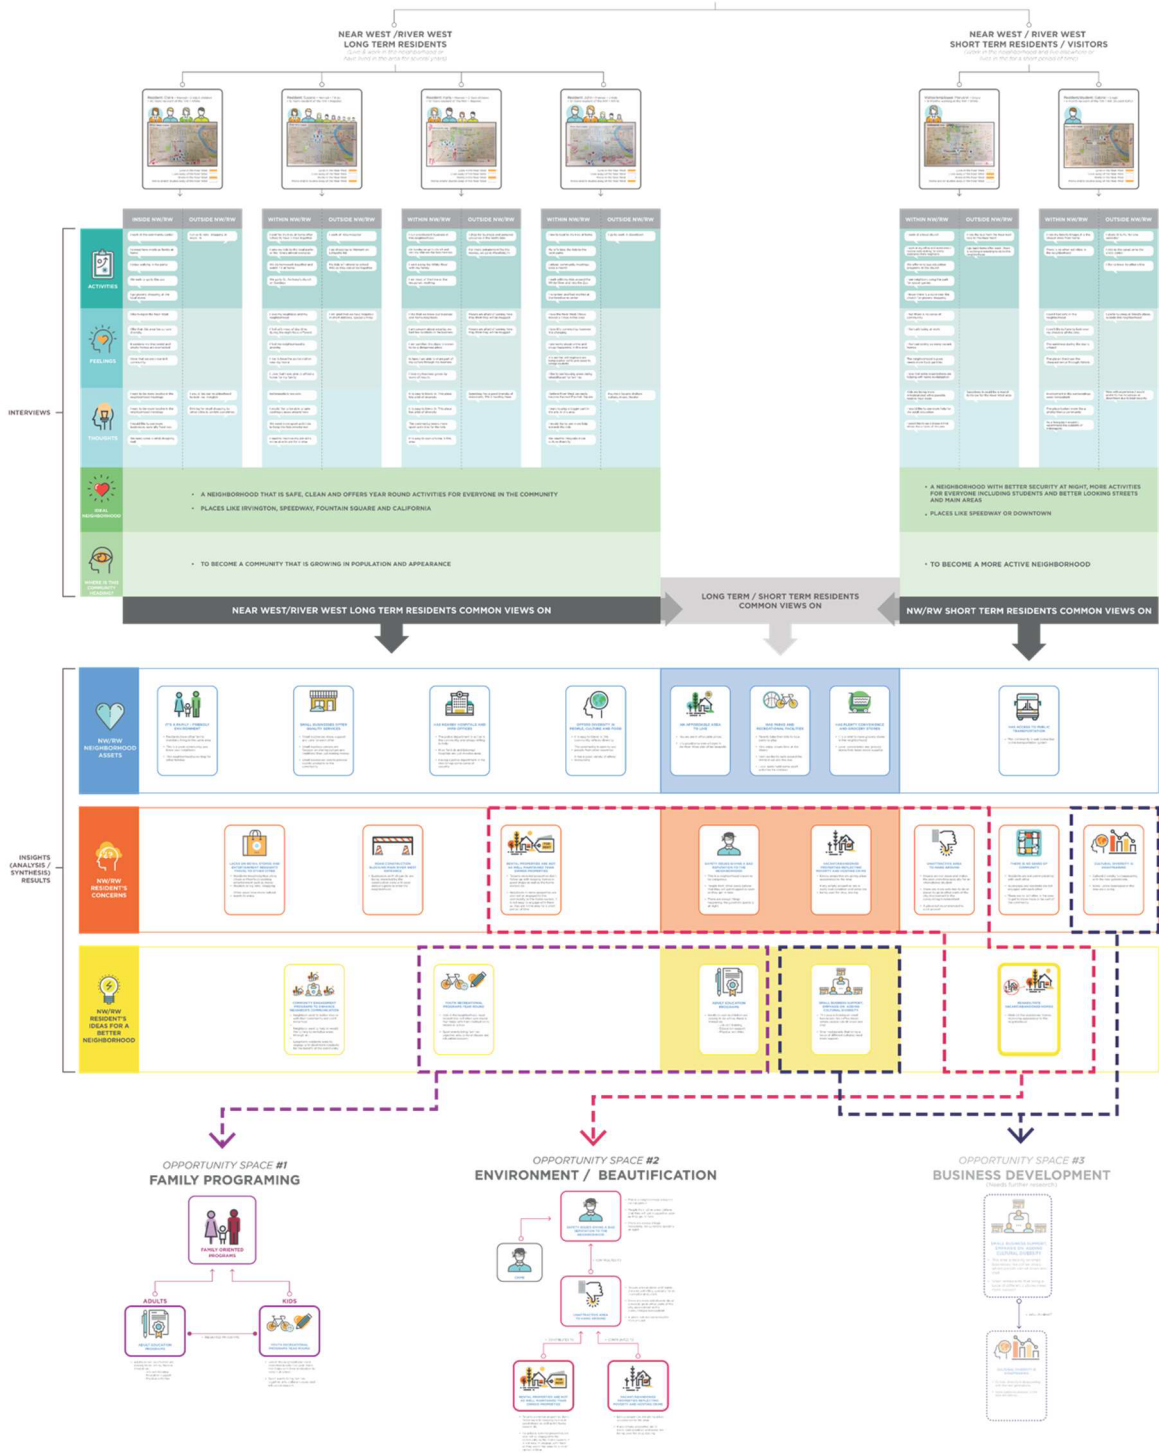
NEAR WEST / RIVER WEST LONG TERM RESIDENTS

NEAR WEST / RIVER WEST SHORT TERM RESIDENTS / VISITORS

INSIDE NW/RW | OUTSIDE NW/RW | WITHIN NW/RW | OUTSIDE NW/RW | WITHIN NW/RW | OUTSIDE NW/RW | WITHIN NW/RW | OUTSIDE NW/RW | WITHIN NW/RW | OUTSIDE NW/RW | WITHIN NW/RW | OUTSIDE NW/RW

ACTIVITIES

FEELINGS

INTERVIEWS

THOUGHTS

IDEAL NEIGHBORHOOD

• A NEIGHBORHOOD THAT IS SAFE, CLEAN AND OFFERS YEAR ROUND ACTIVITIES FOR EVERYONE IN THE COMMUNITY
• PLACES LIKE IRVINGTON, SPEEDWAY, FOUNTAIN SQUARE AND CALIFORNIA

• A NEIGHBORHOOD WITH BETTER SECURITY AT NIGHT, MORE ACTIVITIES FOR EVERYONE INCLUDING STUDENTS AND BETTER LOOKING STREETS AND MAIN AREAS
• PLACES LIKE SPEEDWAY OR DOWNTOWN

WHERE IS THE COMMUNITY HEADING?

• TO BECOME A COMMUNITY THAT IS GROWING IN POPULATION AND APPEARANCE

• TO BECOME A MORE ACTIVE NEIGHBORHOOD

NEAR WEST/RIVER WEST LONG TERM RESIDENTS COMMON VIEWS ON

LONG TERM / SHORT TERM RESIDENTS COMMON VIEWS ON

NW/RW SHORT TERM RESIDENTS COMMON VIEWS ON

NW/RW NEIGHBORHOOD ASSETS

INSIGHTS (ANALYSIS / SYNTHESIS) RESULTS

NW/RW RESIDENT'S CONCERNS

NW/RW RESIDENT'S IDEAS FOR A BETTER NEIGHBORHOOD

OPPORTUNITY SPACE #1
FAMILY PROGRAMING

FAMILY ORIENTED PROGRAMS

ADULTS

KIDS

OPPORTUNITY SPACE #2
ENVIRONMENT / BEAUTIFICATION

OPPORTUNITY SPACE #3
BUSINESS DEVELOPMENT